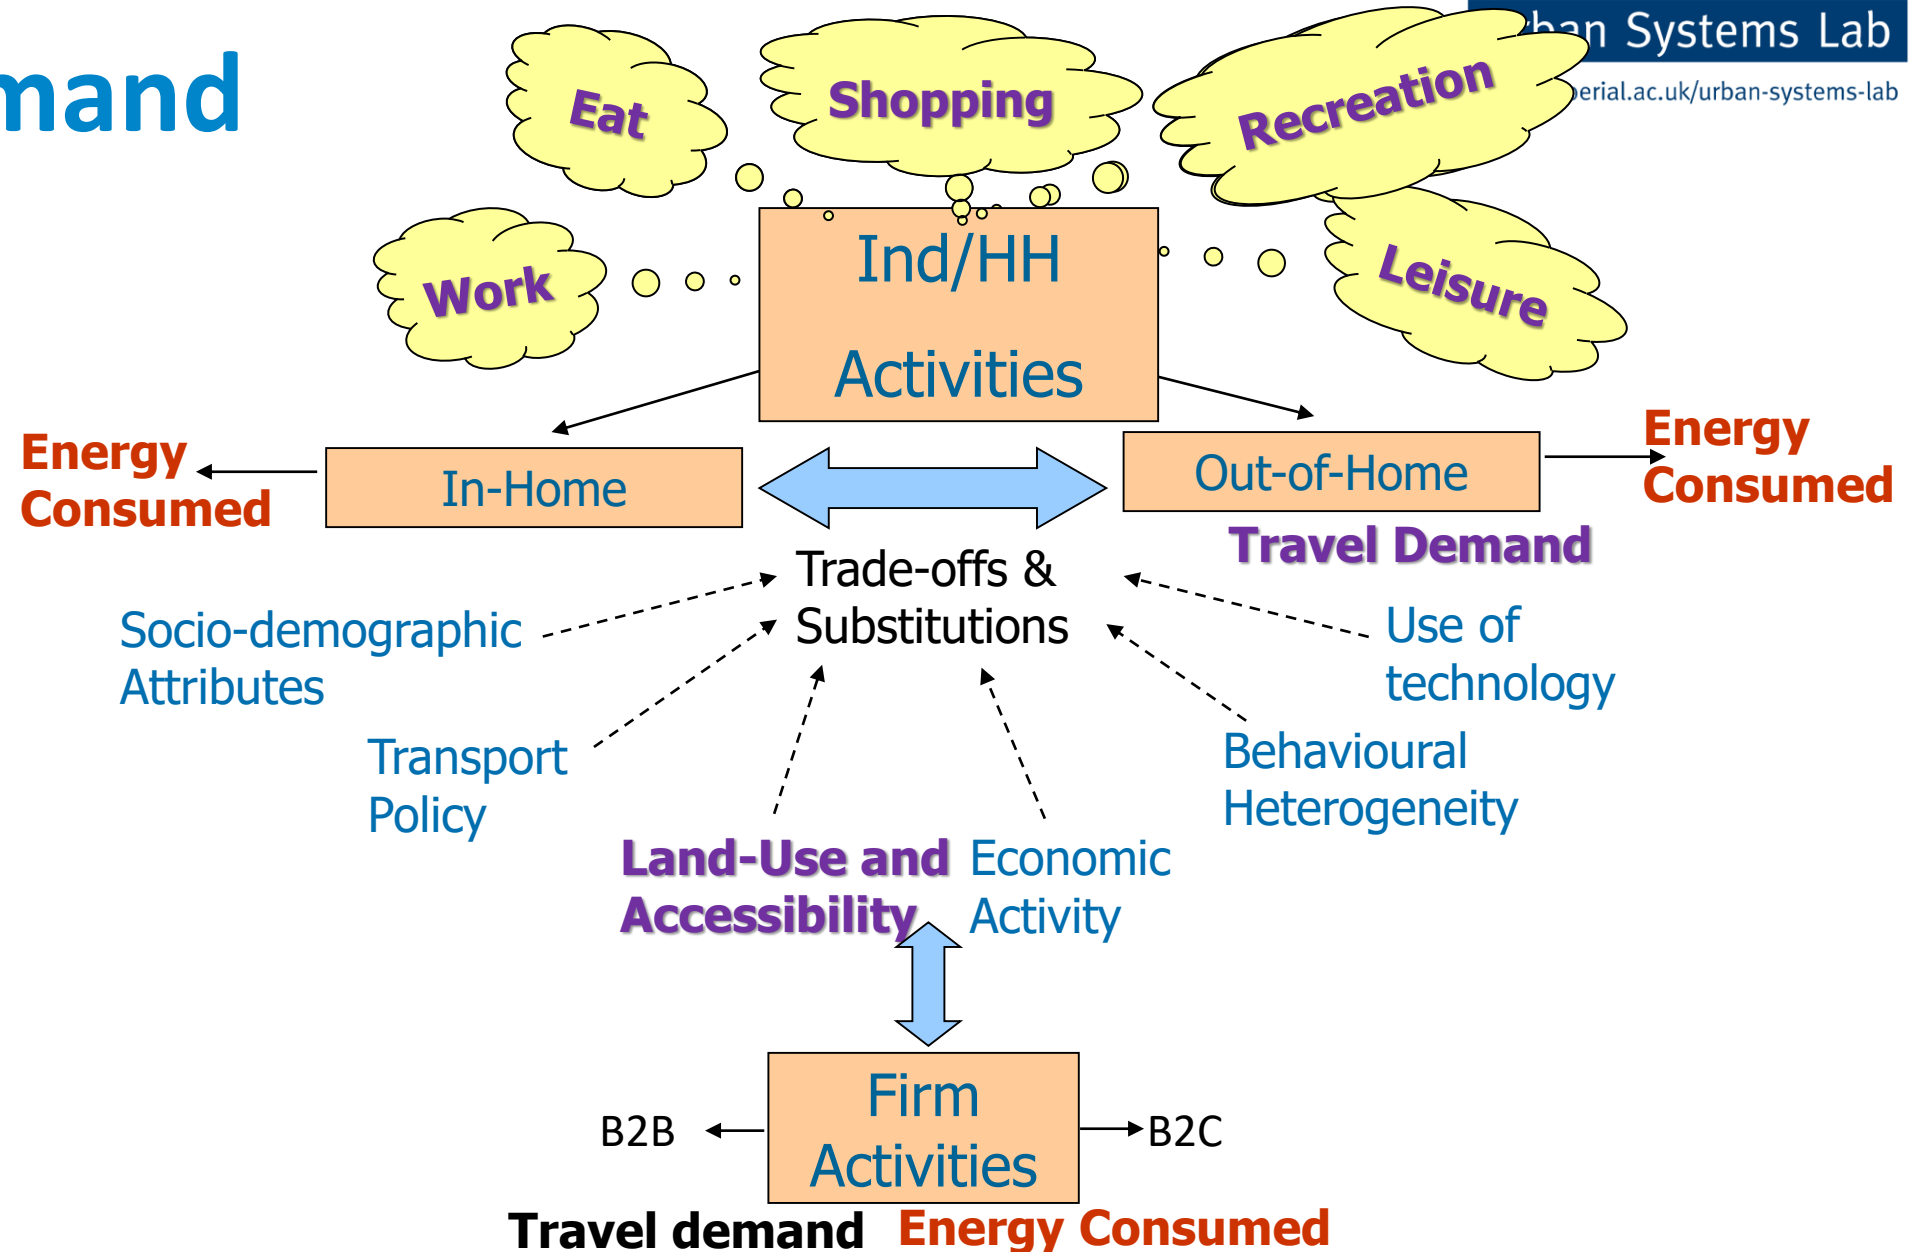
mand

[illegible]ban Systems Lab
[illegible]erial.ac.uk/urban-systems-lab

Eat

Shopping

Recreation

Work

Ind/HH
Activities

Leisure

Energy Consumed

In-Home

Out-of-Home

Energy Consumed

Travel Demand

Trade-offs & Substitutions

Socio-demographic Attributes

Use of technology

Transport Policy

Behavioural Heterogeneity

Land-Use and Accessibility

Economic Activity

B2B

Firm Activities

B2C

Travel demand Energy Consumed